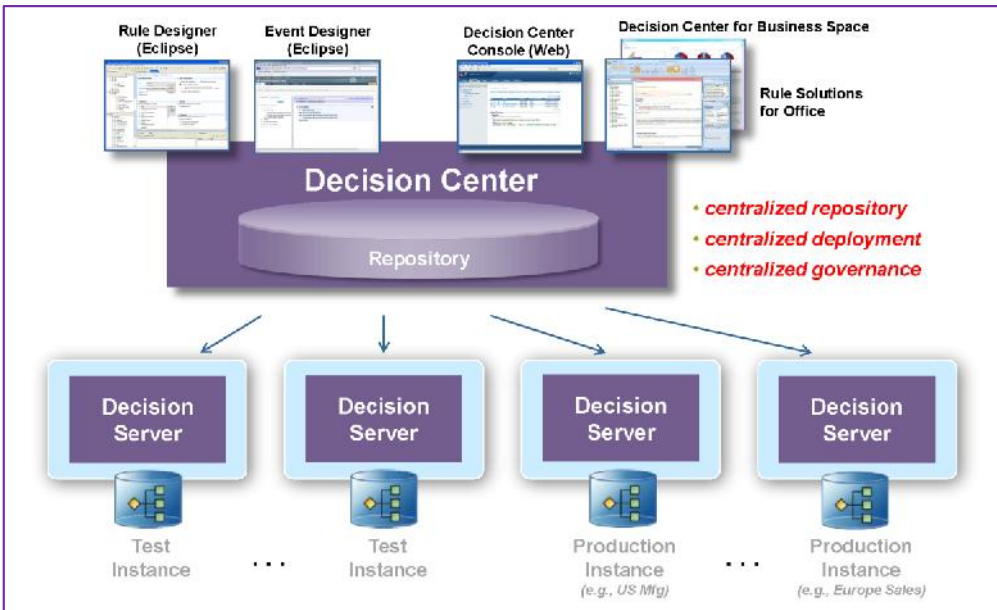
Rule Designer (Eclipse)

Event Designer (Eclipse)

Decision Center Console (Web)

Decision Center for Business Space

Rule Solutions for Office

Decision Center

Repository

• centralized repository
• centralized deployment
• centralized governance

Decision Server

Decision Server

Decision Server

Decision Server

Test Instance

...

Test Instance

Production Instance (e.g., US Mfg)

...

Production Instance (e.g., Europe Sales)